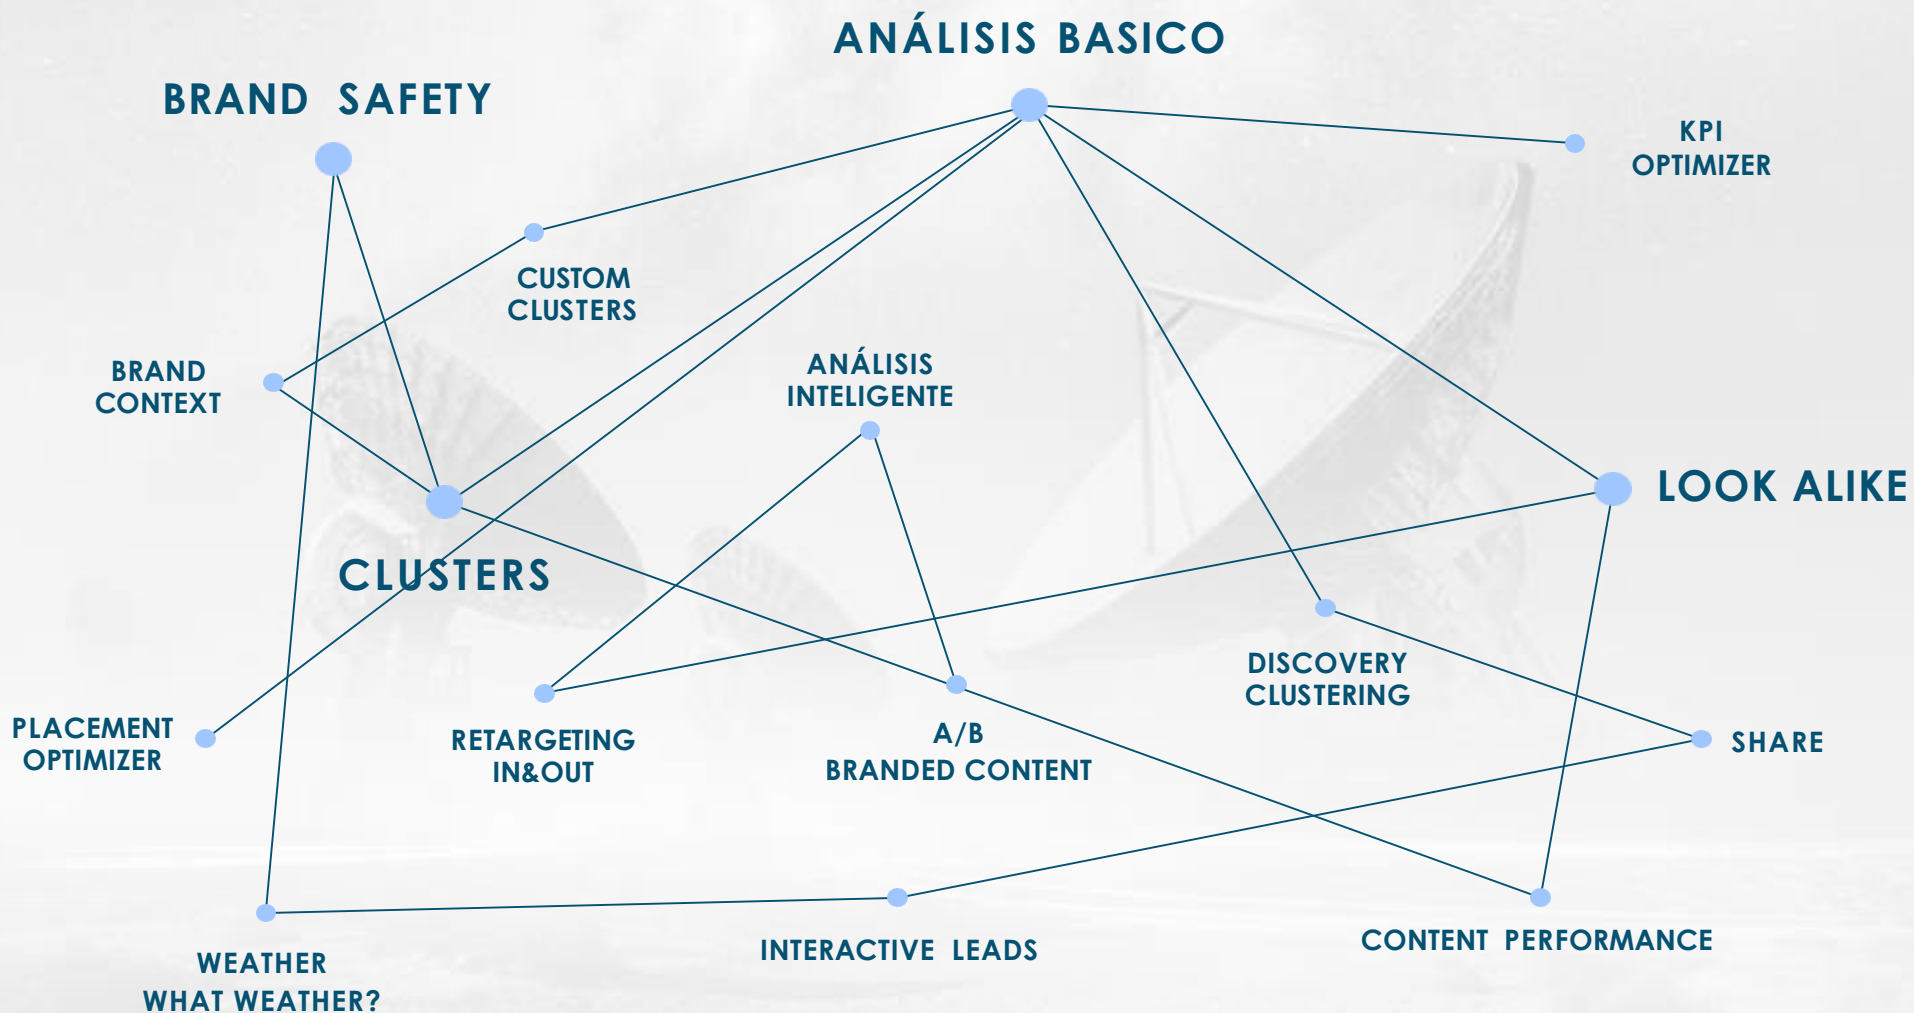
ANÁLISIS BASICO

BRAND SAFETY

KPI
OPTIMIZER

CUSTOM
CLUSTERS

BRAND
CONTEXT

ANÁLISIS
INTELIGENTE

LOOK ALIKE

CLUSTERS

DISCOVERY
CLUSTERING

PLACEMENT
OPTIMIZER

RETARGETING
IN&OUT

A/B
BRANDED CONTENT

SHARE

INTERACTIVE LEADS

CONTENT PERFORMANCE

WEATHER
WHAT WEATHER?